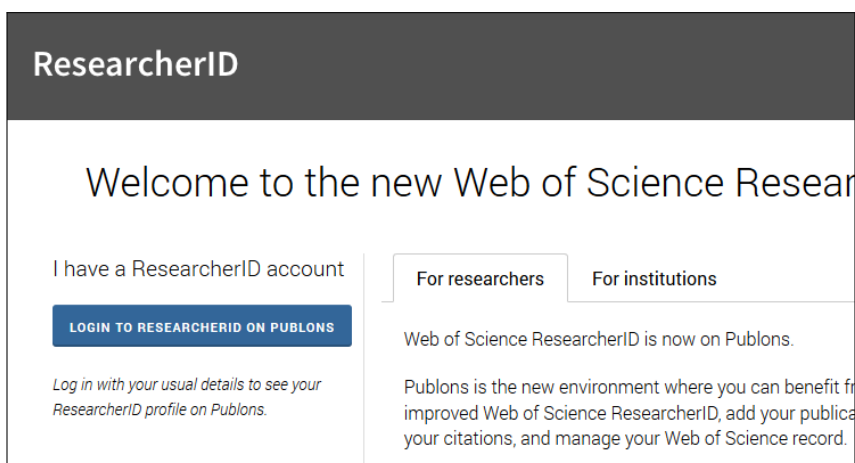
ResearcherID

Welcome to the new Web of Science Resear

I have a ResearcherID account

LOGIN TO RESEARCHERID ON PUBLONS

Log in with your usual details to see your ResearcherID profile on Publons.

For researchers

For institutions

Web of Science ResearcherID is now on Publons.

Publons is the new environment where you can benefit fr improved Web of Science ResearcherID, add your publica your citations, and manage your Web of Science record.